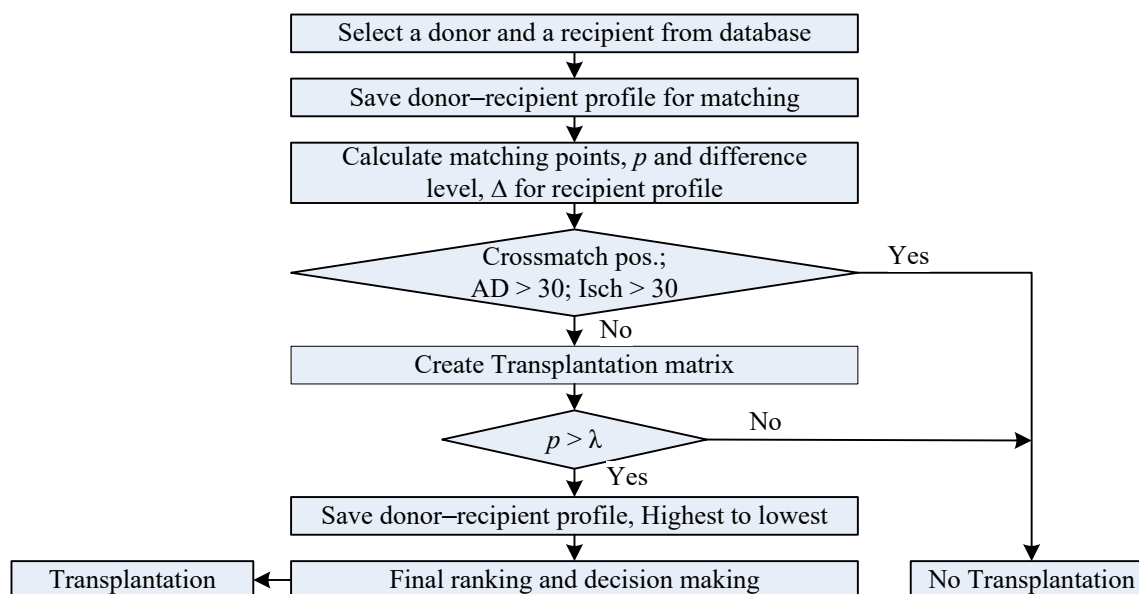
Select a donor and a recipient from database

Save donor–recipient profile for matching

Calculate matching points, $p$ and difference level, $\Delta$ for recipient profile

Crossmatch pos.; AD > 30; Isch > 30

Yes

No

Create Transplantation matrix

$p > \lambda$

No

Yes

Save donor–recipient profile, Highest to lowest

Transplantation

Final ranking and decision making

No Transplantation